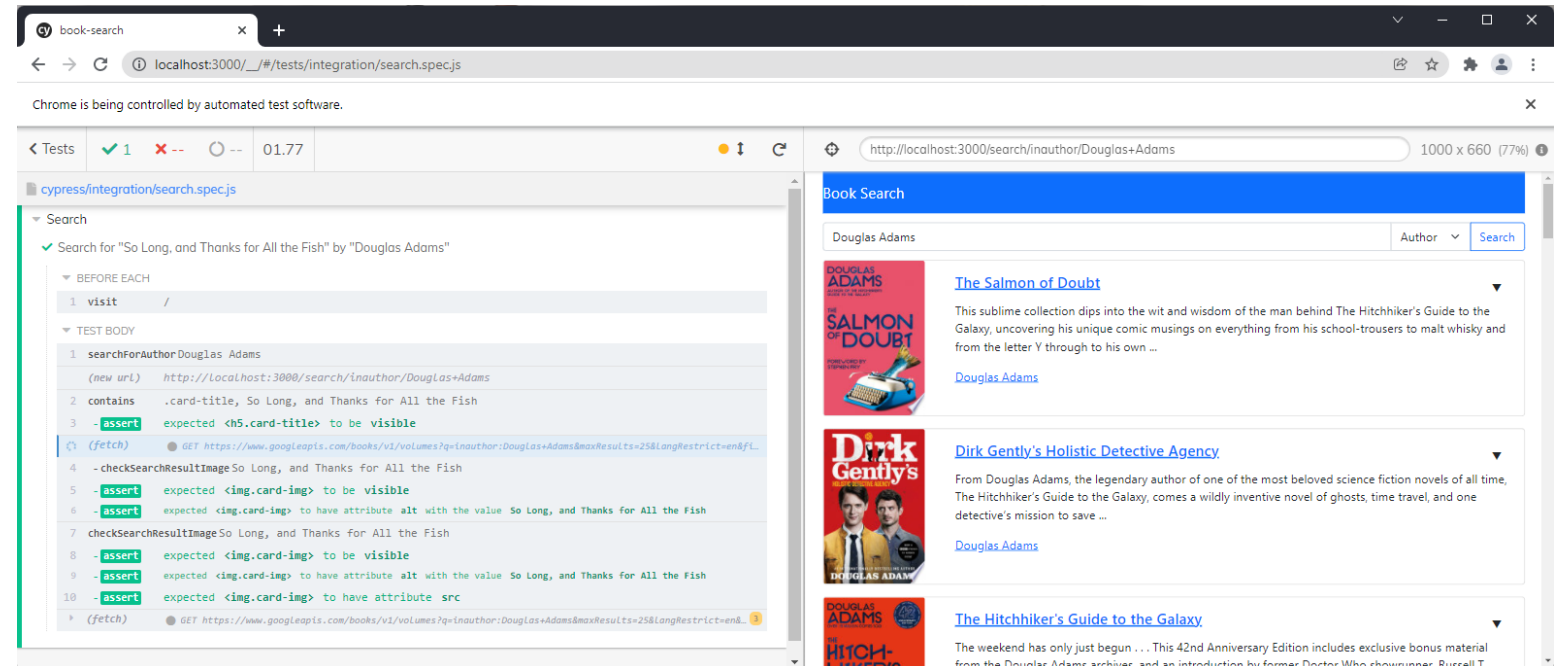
book-search
localhost:3000/__/#/tests/integration/search.spec.js
Chrome is being controlled by automated test software.

< Tests ✓ 1 ✗ -- ○ -- 01.77

cypress/integration/search.spec.js
Search
✓ Search for "So Long, and Thanks for All the Fish" by "Douglas Adams"
BEFORE EACH
1 visit /
TEST BODY
1 searchForAuthor Douglas Adams
(new url) http://localhost:3000/search/inauthor/Douglas+Adams
2 contains .card-title, So Long, and Thanks for All the Fish
3 -assert expected <h5.card-title> to be visible
(fetch) GET https://www.googleapis.com/books/v1/volumes?q=inauthor:Douglas+Adams&maxResults=25&langRestrict=en&fi…
4 -checkSearchResultImage So Long, and Thanks for All the Fish
5 -assert expected <img.card-img> to be visible
6 -assert expected <img.card-img> to have attribute alt with the value So Long, and Thanks for All the Fish
checkSearchResultImage So Long, and Thanks for All the Fish
8 -assert expected <img.card-img> to be visible
9 -assert expected <img.card-img> to have attribute alt with the value So Long, and Thanks for All the Fish
10 -assert expected <img.card-img> to have attribute src
(fetch) GET https://www.googleapis.com/books/v1/volumes?q=inauthor:Douglas+Adams&maxResults=25&langRestrict=en&… 3

http://localhost:3000/search/inauthor/Douglas+Adams 1000 x 660 (77%)

Book Search
Douglas Adams Author Search

DOUGLAS ADAMS SALMON OF DOUBT
The Salmon of Doubt
This sublime collection dips into the wit and wisdom of the man behind The Hitchhiker's Guide to the Galaxy, uncovering his unique comic musings on everything from his school-trousers to malt whisky and from the letter Y through to his own ...
Douglas Adams

Dirk Gently's DOUGLAS ADAMS
Dirk Gently's Holistic Detective Agency
From Douglas Adams, the legendary author of one of the most beloved science fiction novels of all time, The Hitchhiker's Guide to the Galaxy, comes a wildly inventive novel of ghosts, time travel, and one detective's mission to save ...
Douglas Adams

DOUGLAS ADAMS
The Hitchhiker's Guide to the Galaxy
The weekend has only just begun . . . This 42nd Anniversary Edition includes exclusive bonus material from the Douglas Adams archives, and an introduction by former Doctor Who showrunner, Russell T